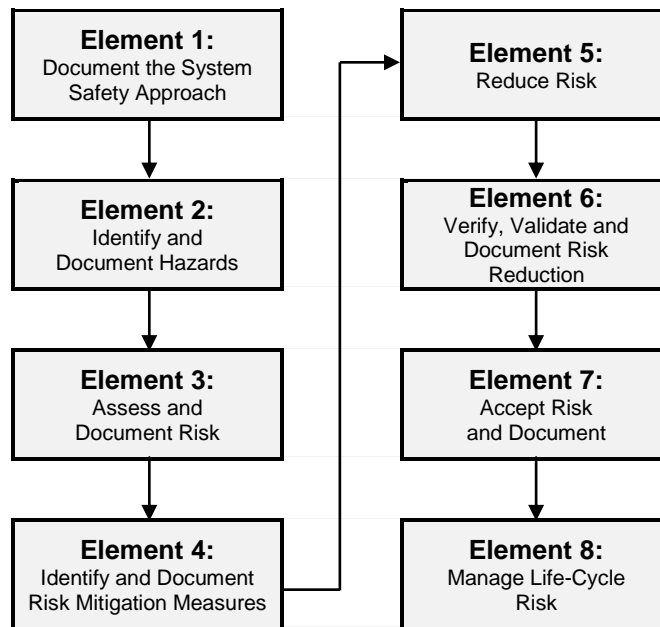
Element 1:
Document the System Safety Approach

Element 2:
Identify and Document Hazards

Element 3:
Assess and Document Risk

Element 4:
Identify and Document Risk Mitigation Measures

Element 5:
Reduce Risk

Element 6:
Verify, Validate and Document Risk Reduction

Element 7:
Accept Risk and Document

Element 8:
Manage Life-Cycle Risk